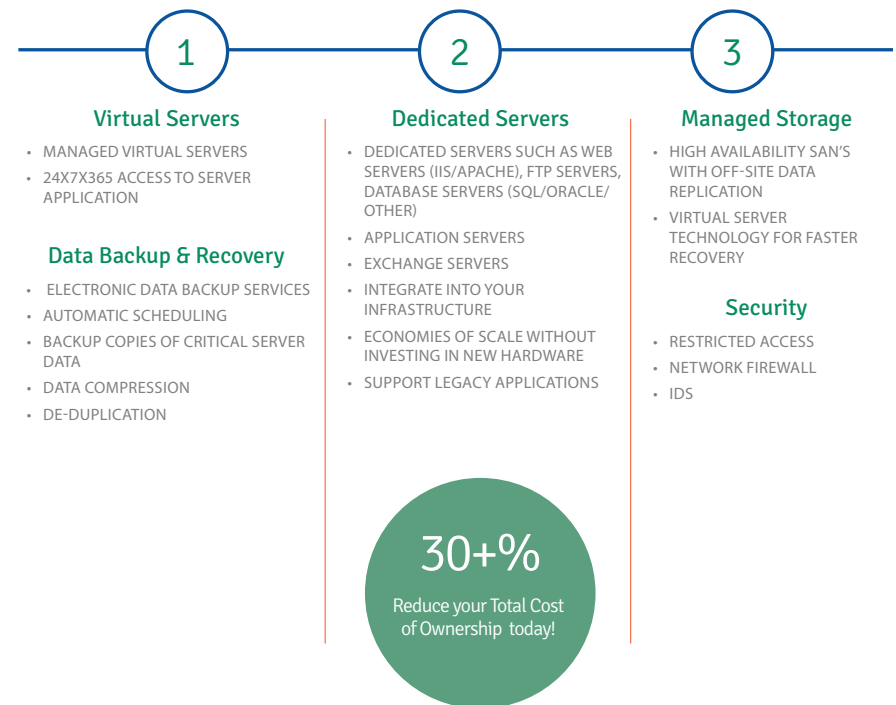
1

Virtual Servers

- MANAGED VIRTUAL SERVERS
- 24X7X365 ACCESS TO SERVER APPLICATION

Data Backup & Recovery

- ELECTRONIC DATA BACKUP SERVICES
- AUTOMATIC SCHEDULING
- BACKUP COPIES OF CRITICAL SERVER DATA
- DATA COMPRESSION
- DE-DUPLICATION

2

Dedicated Servers

- DEDICATED SERVERS SUCH AS WEB SERVERS (IIS/APACHE), FTP SERVERS, DATABASE SERVERS (SQL/ORACLE/OTHER)
- APPLICATION SERVERS
- EXCHANGE SERVERS
- INTEGRATE INTO YOUR INFRASTRUCTURE
- ECONOMIES OF SCALE WITHOUT INVESTING IN NEW HARDWARE
- SUPPORT LEGACY APPLICATIONS

3

Managed Storage

- HIGH AVAILABILITY SAN'S WITH OFF-SITE DATA REPLICATION
- VIRTUAL SERVER TECHNOLOGY FOR FASTER RECOVERY

Security

- RESTRICTED ACCESS
- NETWORK FIREWALL
- IDS

30+%

Reduce your Total Cost of Ownership today!